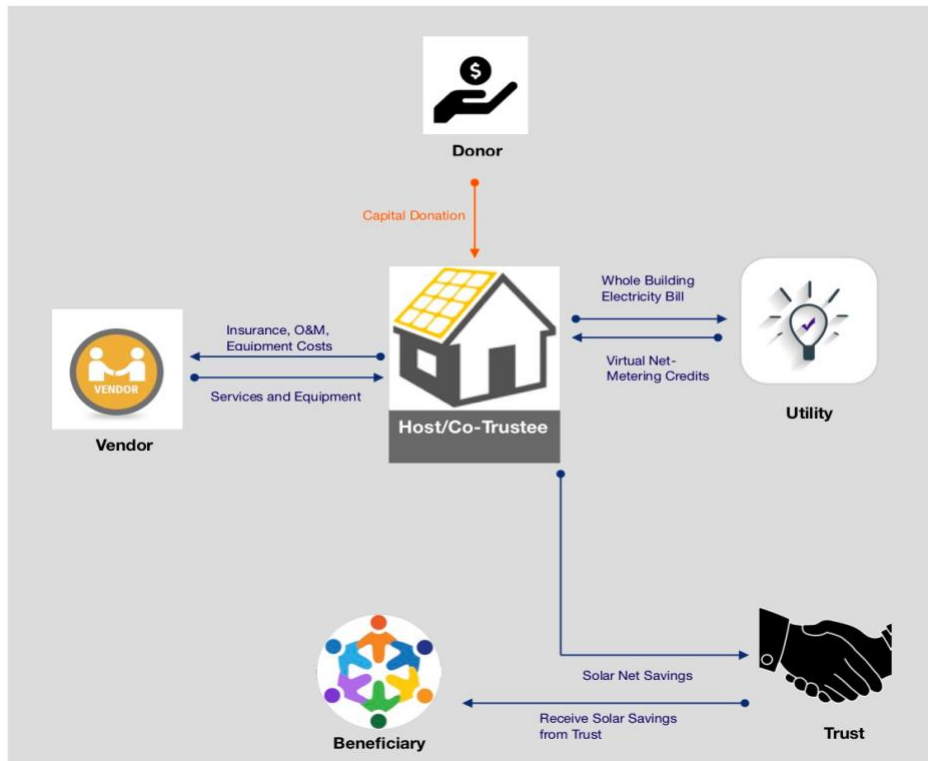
Donor

Capital Donation

Whole Building Electricity Bill

Virtual Net-Metering Credits

Utility

Insurance, O&M, Equipment Costs

Services and Equipment

VENDOR

Vendor

Host/Co-Trustee

Solar Net Savings

Receive Solar Savings from Trust

Beneficiary

Trust